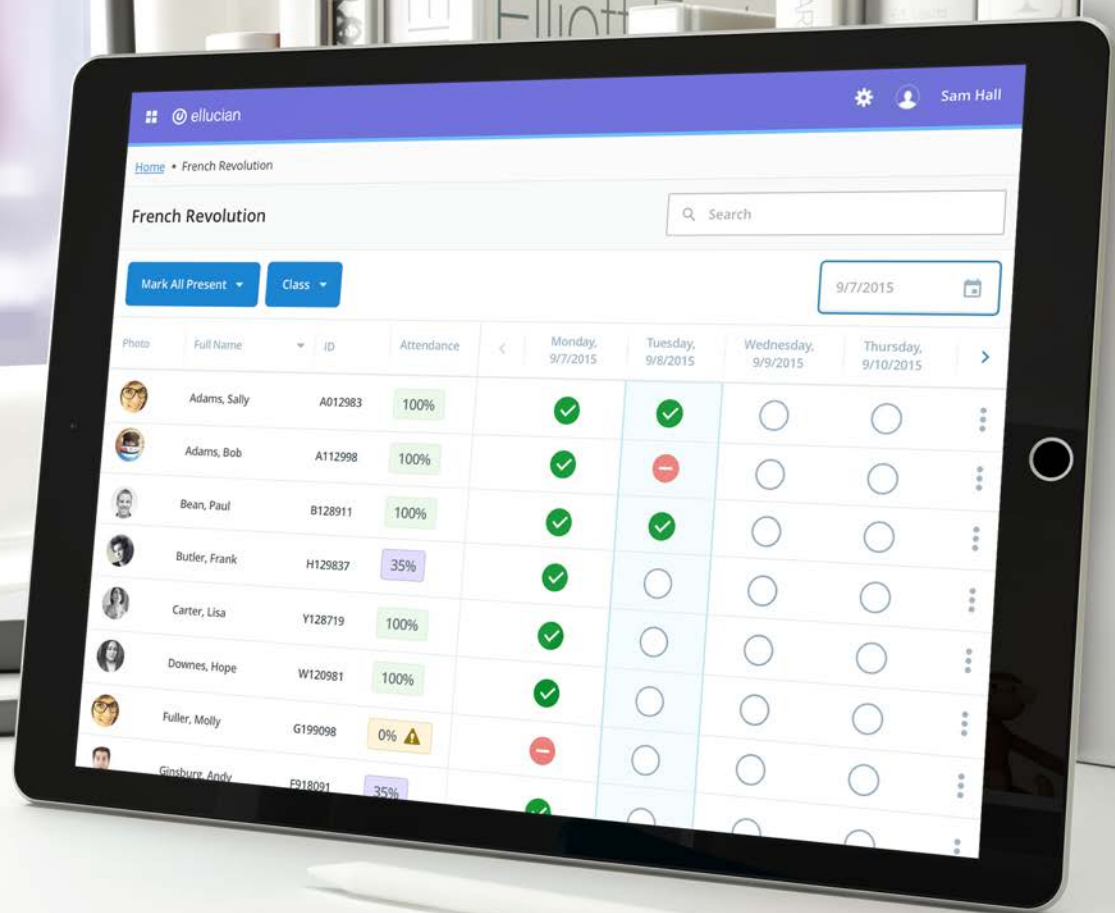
Elliott

ellucian

Sam Hall

Home • French Revolution

French Revolution

Search

Mark All Present

Class

9/7/2015

| Photo | Full Name | ID | Attendance | Monday, 9/7/2015 | Tuesday, 9/8/2015 | Wednesday, 9/9/2015 | Thursday, 9/10/2015 |
|---|---|---|---|---|---|---|---|
| | Adams, Sally | A012983 | 100% | | | | |
| | Adams, Bob | A112998 | 100% | | | | |
| | Bean, Paul | B128911 | 100% | | | | |
| | Butler, Frank | H129837 | 35% | | | | |
| | Carter, Lisa | Y128719 | 100% | | | | |
| | Downes, Hope | W120981 | 100% | | | | |
| | Fuller, Molly | G199098 | 0% | | | | |
| | Ginsburg, Andy | F918091 | 35% | | | | |